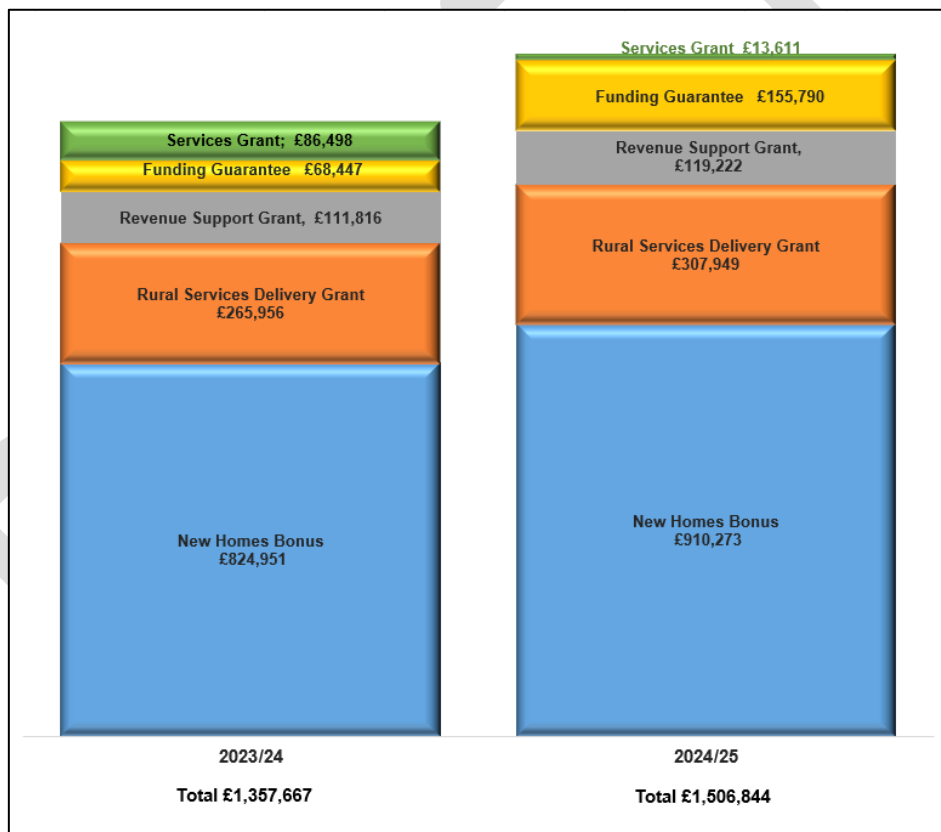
Services Grant; £86,498
Funding Guarantee £68,447
Revenue Support Grant, £111,816
Rural Services Delivery Grant £265,956
New Homes Bonus £824,951

Services Grant £13,611
Funding Guarantee £155,790
Revenue Support Grant, £119,222
Rural Services Delivery Grant £307,949
New Homes Bonus £910,273

2023/24
Total £1,357,667

2024/25
Total £1,506,844